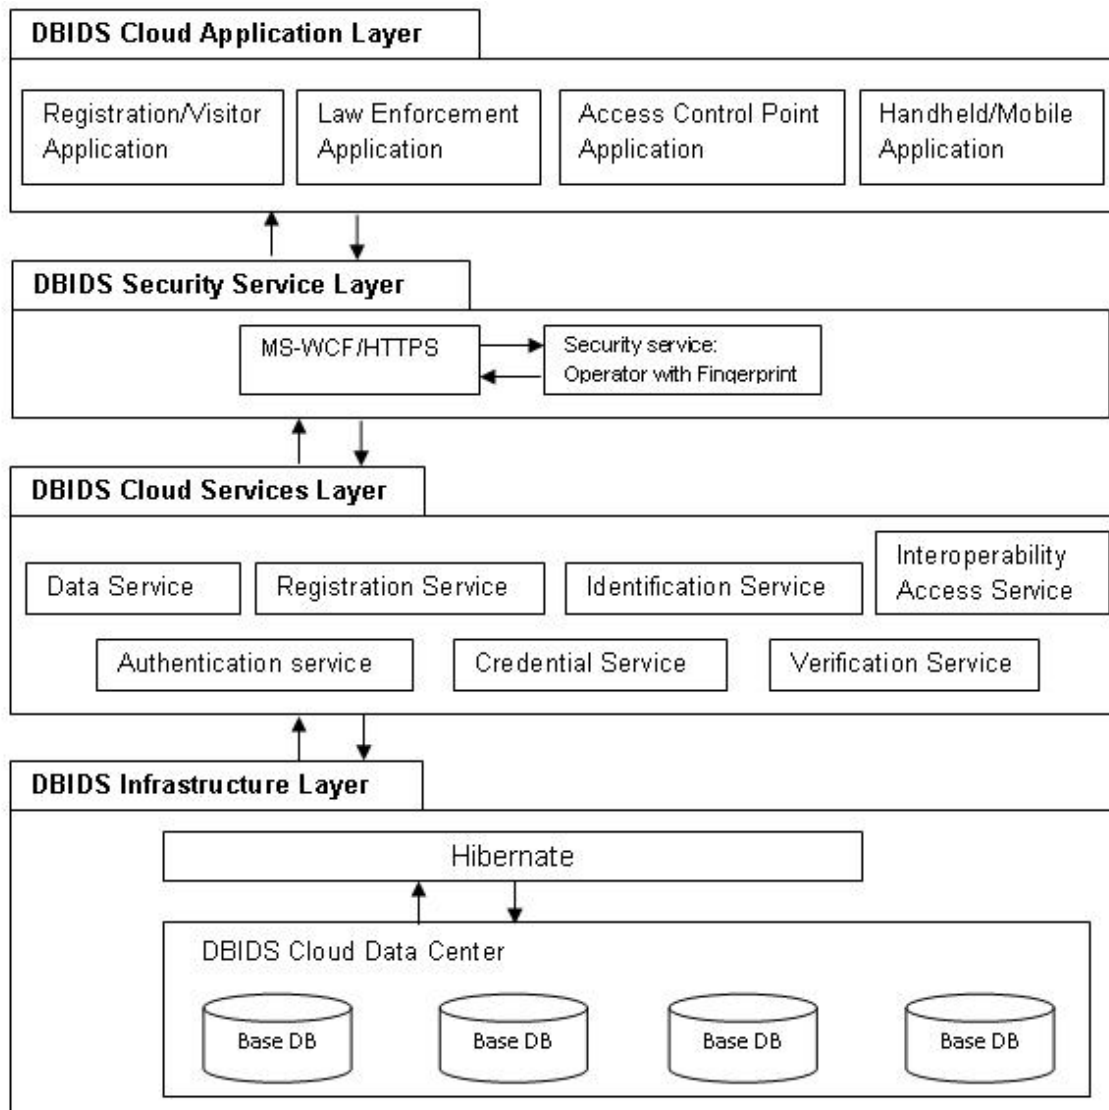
DBIDS Cloud Application Layer

Registration/Visitor Application

Law Enforcement Application

Access Control Point Application

Handheld/Mobile Application

DBIDS Security Service Layer

MS-WCF/HTTPS

Security service: Operator with Fingerprint

DBIDS Cloud Services Layer

Data Service

Registration Service

Identification Service

Interoperability Access Service

Authentication service

Credential Service

Verification Service

DBIDS Infrastructure Layer

Hibernate

DBIDS Cloud Data Center

Base DB

Base DB

Base DB

Base DB